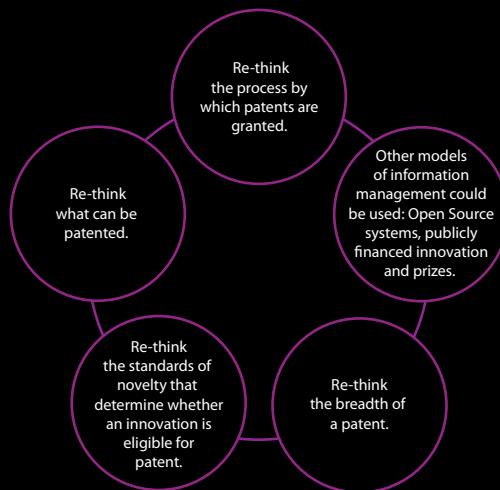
Re-think the process by which patents are granted.

Other models of information management could be used: Open Source systems, publicly financed innovation and prizes.

Re-think the breadth of a patent.

Re-think the standards of novelty that determine whether an innovation is eligible for patent.

Re-think what can be patented.